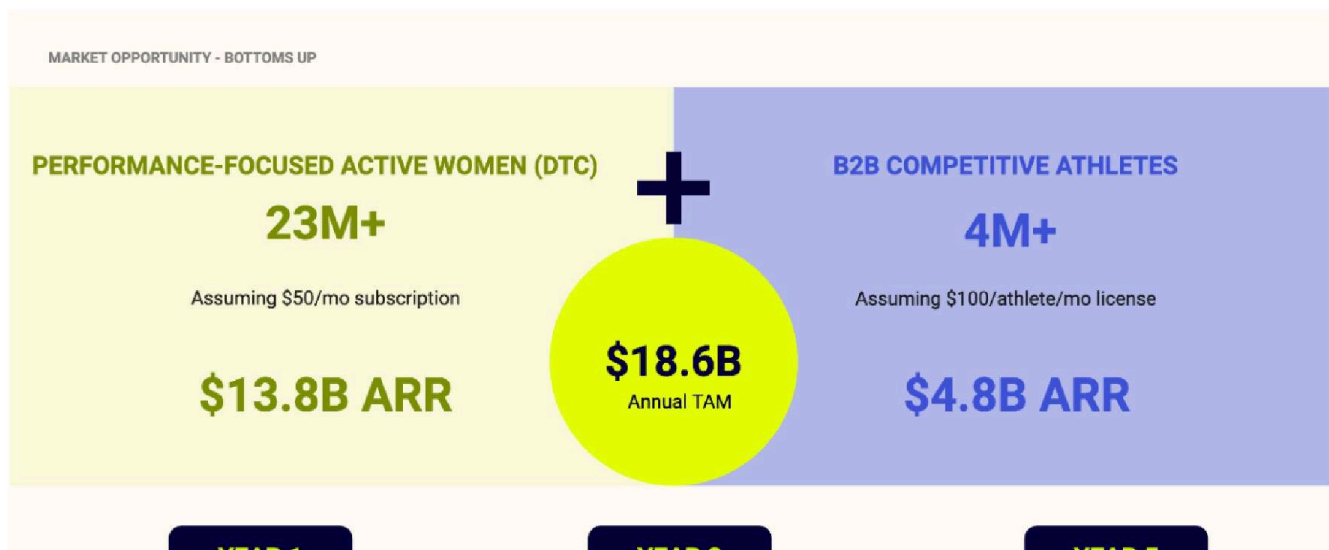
MARKET OPPORTUNITY - BOTTOMS UP

PERFORMANCE-FOCUSED ACTIVE WOMEN (DTC)

23M+

Assuming $50/mo subscription

$13.8B ARR

+

B2B COMPETITIVE ATHLETES

4M+

Assuming $100/athlete/mo license

$4.8B ARR

$18.6B
Annual TAM

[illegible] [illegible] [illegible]